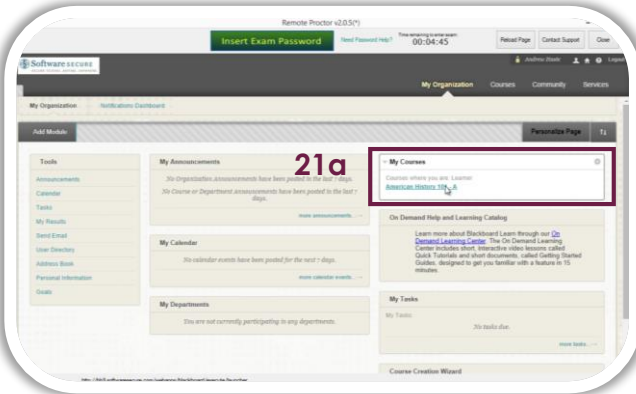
Remote Proctor v2.0.5(*)

Insert Exam Password

Need Password Help?

Time remaining to enter exam:
00:04:45

Reload Page

Contact Support

Close

Software SECURE

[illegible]

Andrea Haste

Logout

My Organization

Courses

Community

Services

My Organization

Notifications Dashboard

Add Module

Personalize Page

Tools

Announcements

Calendar

Tasks

My Results

Send Email

User Directory

Address Book

Personal Information

Goals

My Announcements

No Organization Announcements have been posted in the last 7 days.

No Course or Department Announcements have been posted in the last 7 days.

more announcements →

My Calendar

No calendar events have been posted for the next 7 days.

more calendar events →

My Departments

You are not currently participating in any departments.

21a

My Courses

Courses where you are: Learner

American History 101 - A

On Demand Help and Learning Catalog

Learn more about Blackboard Learn through our On Demand Learning Center. The On Demand Learning Center includes short, interactive video lessons called Quick Tutorials and short documents, called Getting Started Guides, designed to get you familiar with a feature in 15 minutes.

My Tasks

My Tasks:

No tasks due.

more tasks →

Course Creation Wizard

http://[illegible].softwaresecure.com/webapps/blackboard/execute/launcher